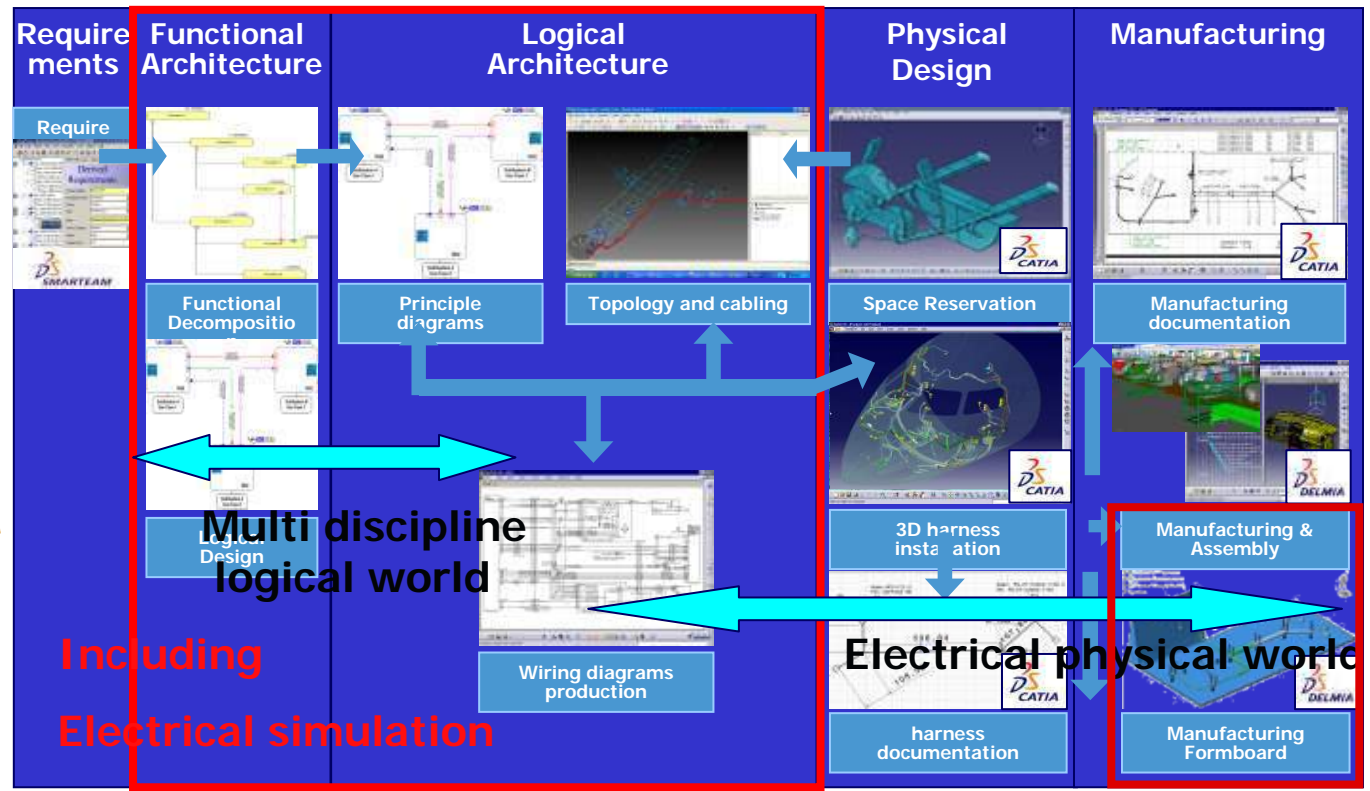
Require ments

Functional Architecture

Logical Architecture

Physical Design

Manufacturing

Require

Derived Requirements

SMARTEAM

Functional Decompositio

Principle diagrams

Topology and cabling

CATIA

Space Reservation

CATIA

Manufacturing documentation

Logical Design

Multi discipline logical world

CATIA

DELMIA

3D harness installation

Manufacturing & Assembly

Including

Wiring diagrams production

Electrical physical world

CATIA

DELMIA

Electrical simulation

harness documentation

Manufacturing Formboard